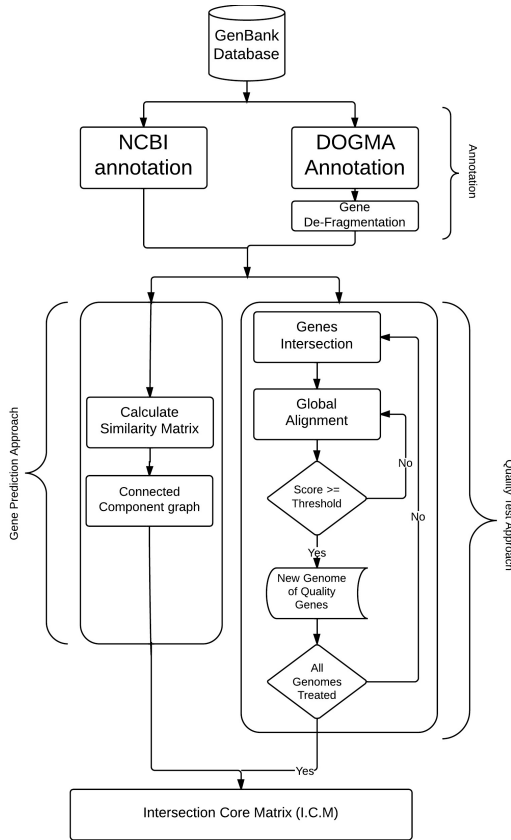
GenBank Database

NCBI annotation

DOGMA Annotation

Gene De-Fragmentation

Annotation

Gene Prediction Approach

Calculate Similarity Matrix

Connected Component graph

Genes Intersection

Global Alignment

Score >= Threshold

No

Yes

New Genome of Quality Genes

All Genomes Treated

No

Quality Test Approach

Yes

Intersection Core Matrix (I.C.M)